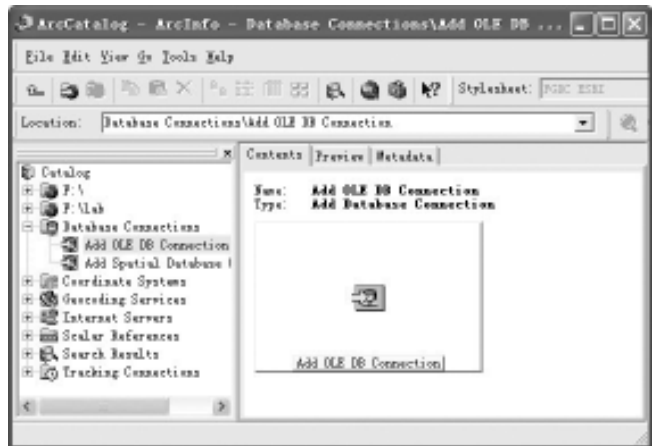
ArcCatalog - ArcInfo - Database Connections\Add OLE DB ...

File Edit View Go Tools Help

Stylesheet: FGDC ESRI

Location: Database Connections\Add OLE DB Connection

Catalog
F:\
F:\lab
Database Connections
Add OLE DB Connection
Add Spatial Database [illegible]
Coordinate Systems
Geocoding Services
Internet Servers
Scalar References
Search Results
Tracking Connections

Contents | Preview | Metadata

Name: Add OLE DB Connection
Type: Add Database Connection

Add OLE DB Connection